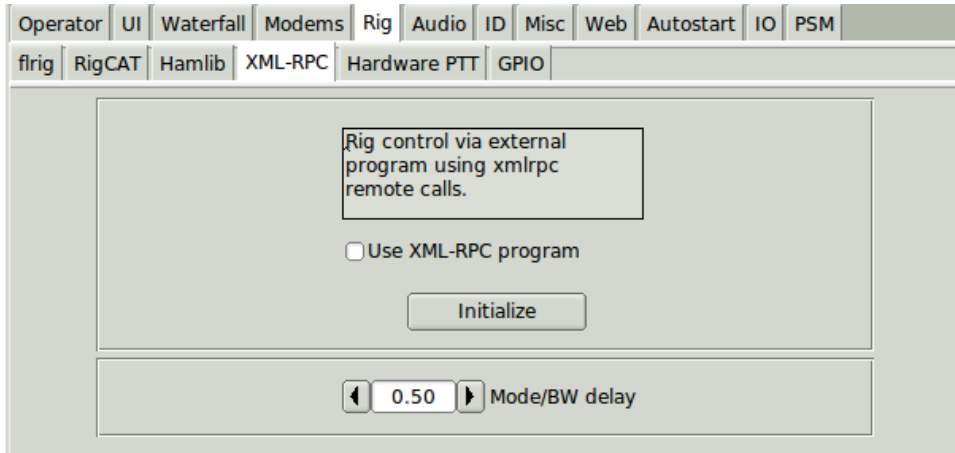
Operator | UI | Waterfall | Modems | Rig | Audio | ID | Misc | Web | Autostart | IO | PSM

flrig | RigCAT | Hamlib | XML-RPC | Hardware PTT | GPIO

Rig control via external program using xmlrpc remote calls.

Use XML-RPC program

Initialize

0.50 Mode/BW delay